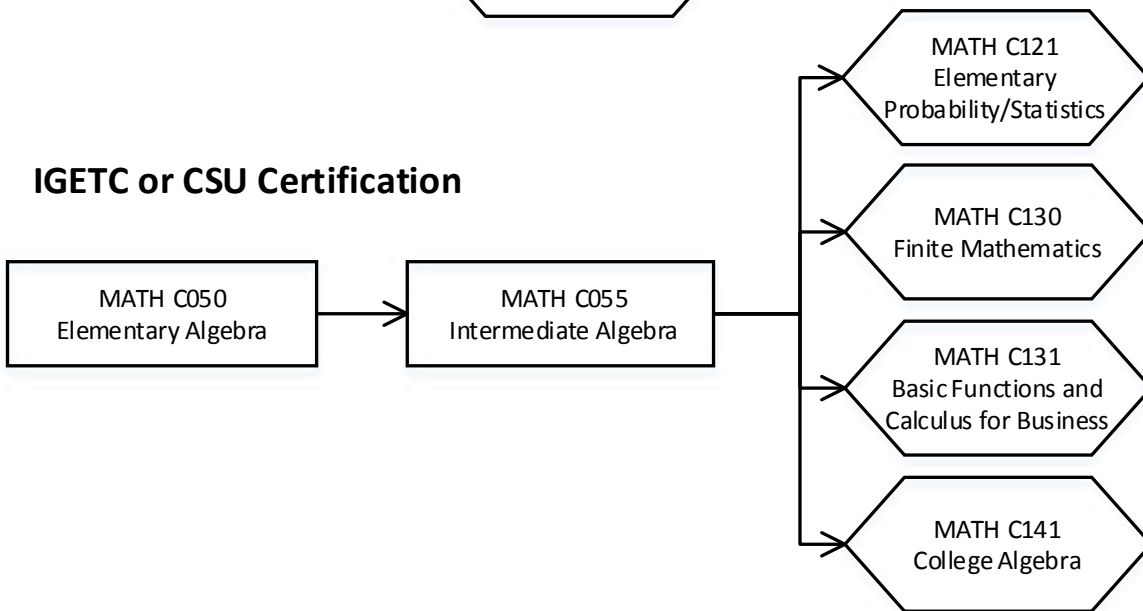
IGETC or CSU Certification

MATH C050
Elementary Algebra

MATH C055
Intermediate Algebra

MATH C121
Elementary
Probability/Statistics

MATH C130
Finite Mathematics

MATH C131
Basic Functions and
Calculus for Business

MATH C141
College Algebra